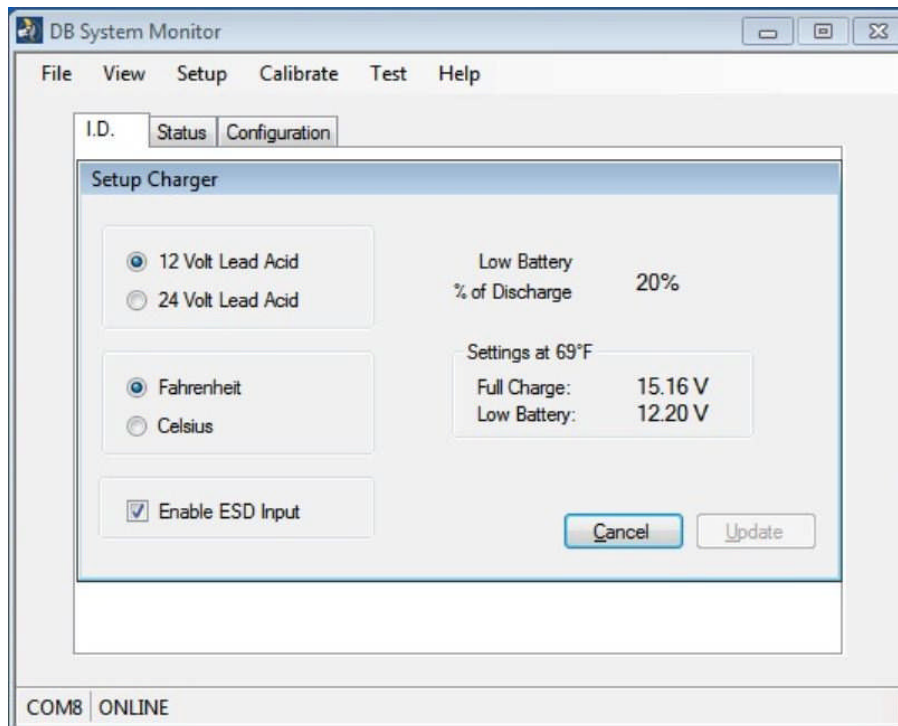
DB System Monitor

File View Setup Calibrate Test Help

I.D. Status Configuration

Setup Charger

12 Volt Lead Acid
24 Volt Lead Acid

Fahrenheit
Celsius

Enable ESD Input

Low Battery
% of Discharge 20%

Settings at 69°F
Full Charge: 15.16 V
Low Battery: 12.20 V

Cancel Update

COM8 ONLINE